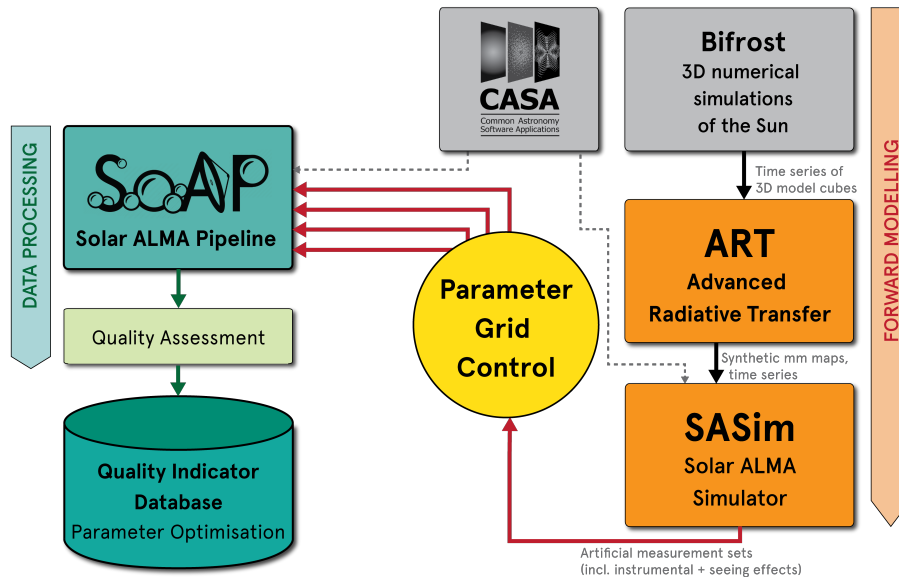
DATA PROCESSING

SoAP
Solar ALMA Pipeline

Quality Assessment

Quality Indicator Database
Parameter Optimisation

CASA
Common Astronomy Software Applications

Parameter Grid Control

Bifrost
3D numerical simulations of the Sun

Time series of 3D model cubes

ART
Advanced Radiative Transfer

Synthetic mm maps, time series

SASim
Solar ALMA Simulator

Artificial measurement sets
(incl. instrumental + seeing effects)

FORWARD MODELLING